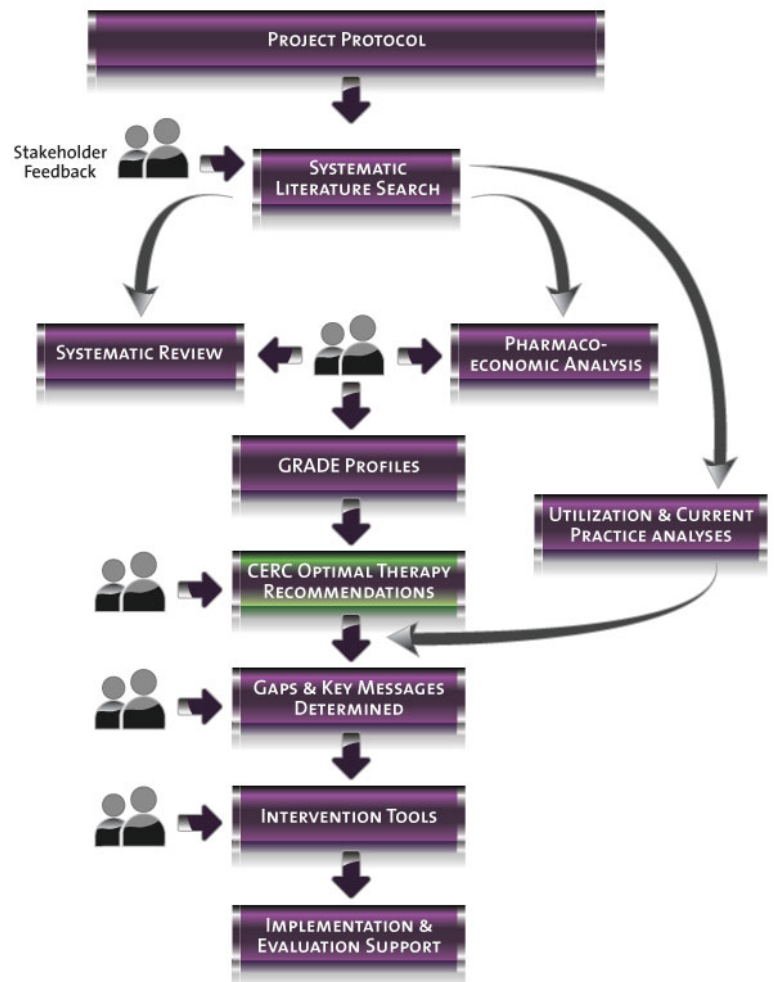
Project Protocol

Stakeholder Feedback

Systematic Literature Search

Systematic Review

Pharmacoeconomic Analysis

GRADE Profiles

Utilization & Current Practice analyses

CERC Optimal Therapy Recommendations

Gaps & Key Messages Determined

Intervention Tools

Implementation & Evaluation Support